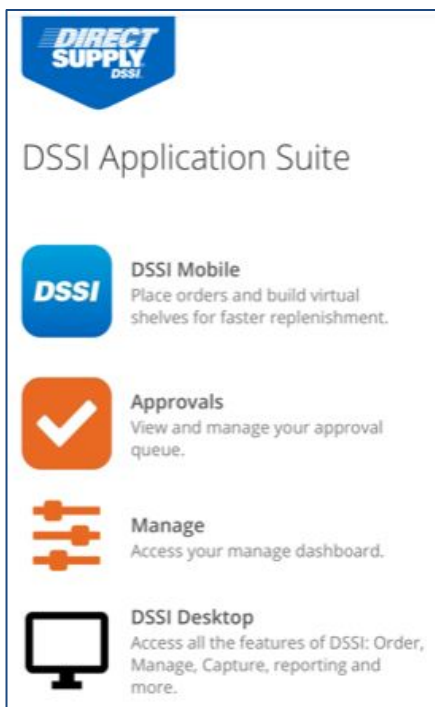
DIRECT SUPPLY DSSI

DSSI Application Suite

DSSI

DSSI Mobile
Place orders and build virtual shelves for faster replenishment.

Approvals
View and manage your approval queue.

Manage
Access your manage dashboard.

DSSI Desktop
Access all the features of DSSI: Order, Manage, Capture, reporting and more.